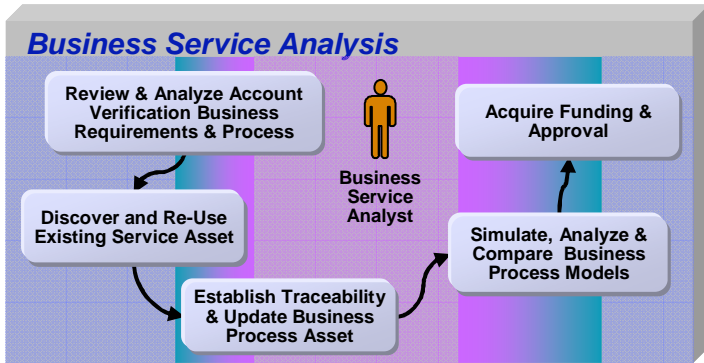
Business Service Analysis

Review & Analyze Account Verification Business Requirements & Process

Discover and Re-Use Existing Service Asset

Establish Traceability & Update Business Process Asset

Business Service Analyst

Simulate, Analyze & Compare Business Process Models

Acquire Funding & Approval